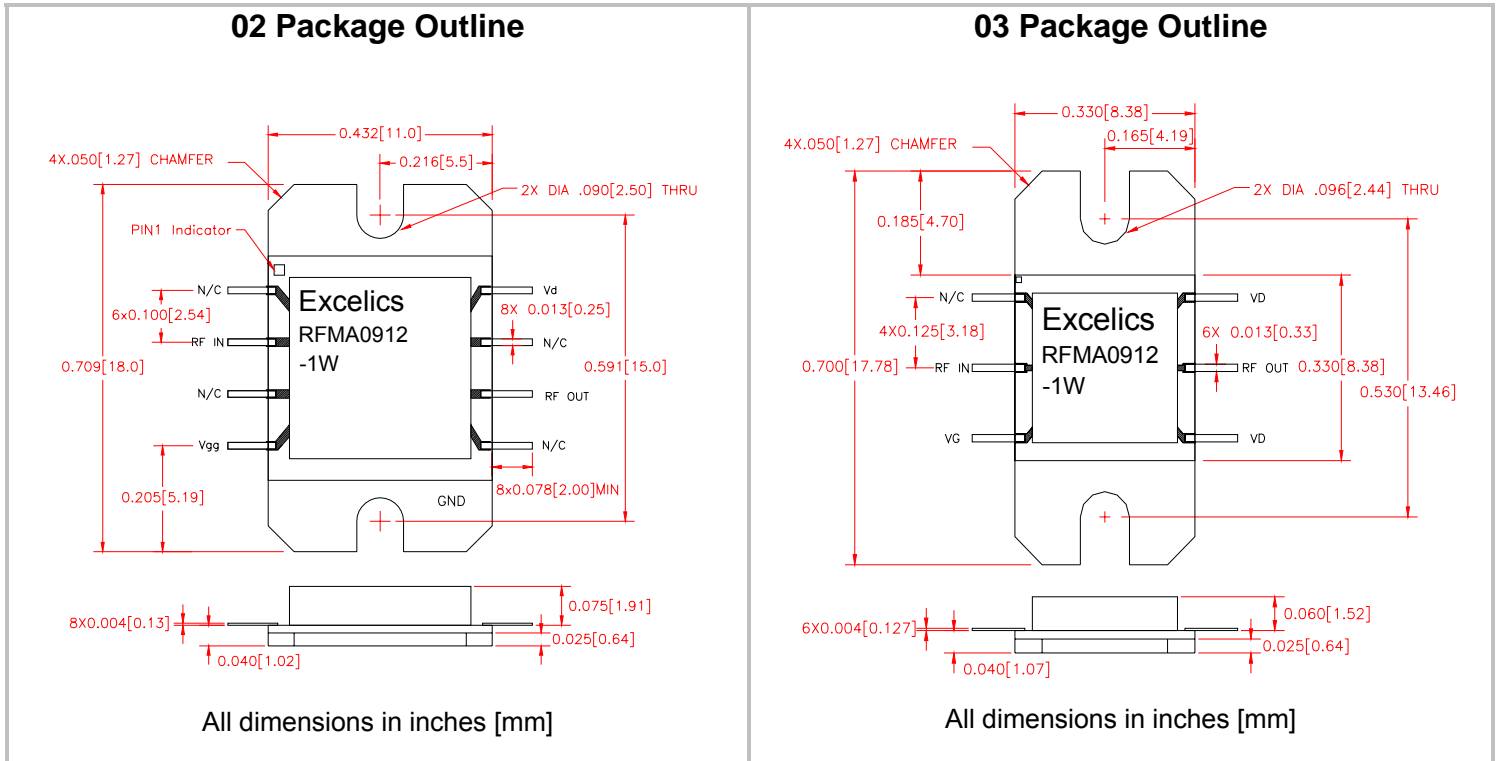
02 Package Outline

0.432[11.0]
4X.050[1.27] CHAMFER
0.216[5.5]
2X DIA .090[2.50] THRU
PIN1 Indicator
N/C
Vd
6x0.100[2.54]
8X 0.013[0.25]
Excelics
RFMA0912
-1W
RF IN
N/C
0.709[18.0]
0.591[15.0]
N/C
RF OUT
Vgg
N/C
8x0.078[2.00]MIN
0.205[5.19]
GND
0.075[1.91]
8X0.004[0.13]
0.025[0.64]
0.040[1.02]

All dimensions in inches [mm]

03 Package Outline

0.330[8.38]
0.165[4.19]
4X.050[1.27] CHAMFER
2X DIA .096[2.44] THRU
0.185[4.70]
N/C
VD
4X0.125[3.18]
Excelics
RFMA0912
-1W
6X 0.013[0.33]
0.700[17.78]
RF IN
RF OUT
0.330[8.38]
0.530[13.46]
VG
VD
0.060[1.52]
6X0.004[0.127]
0.025[0.64]
0.040[1.07]

All dimensions in inches [mm]